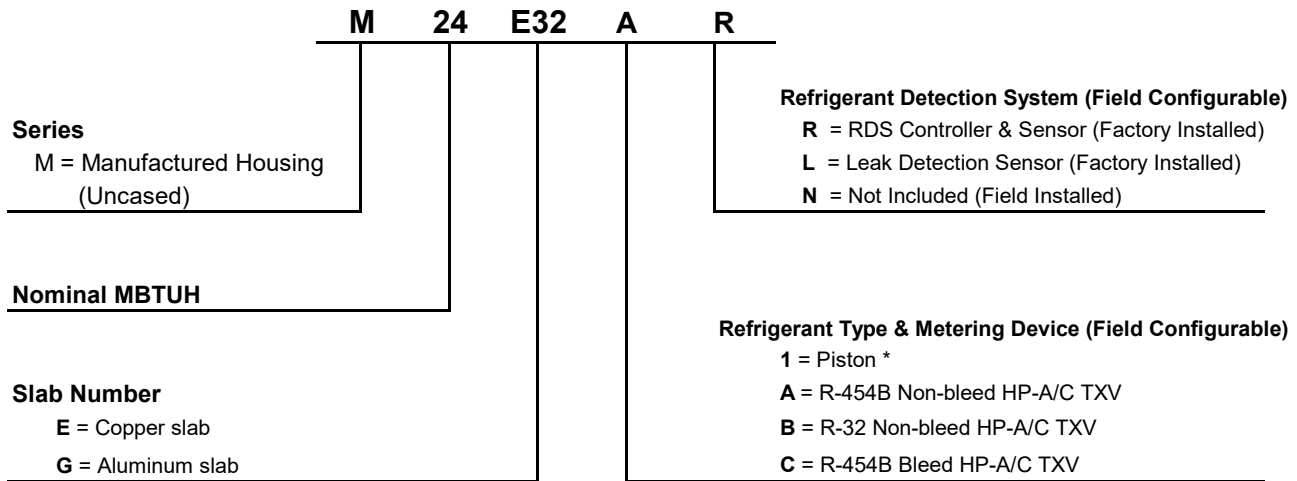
M 24 E32 A R

Series
M = Manufactured Housing (Uncased)

Nominal MBTUH

Slab Number
**E** = Copper slab
**G** = Aluminum slab

Refrigerant Detection System (Field Configurable)
**R** = RDS Controller & Sensor (Factory Installed)
**L** = Leak Detection Sensor (Factory Installed)
**N** = Not Included (Field Installed)

Refrigerant Type & Metering Device (Field Configurable)
**1** = Piston *
**A** = R-454B Non-bleed HP-A/C TXV
**B** = R-32 Non-bleed HP-A/C TXV
**C** = R-454B Bleed HP-A/C TXV